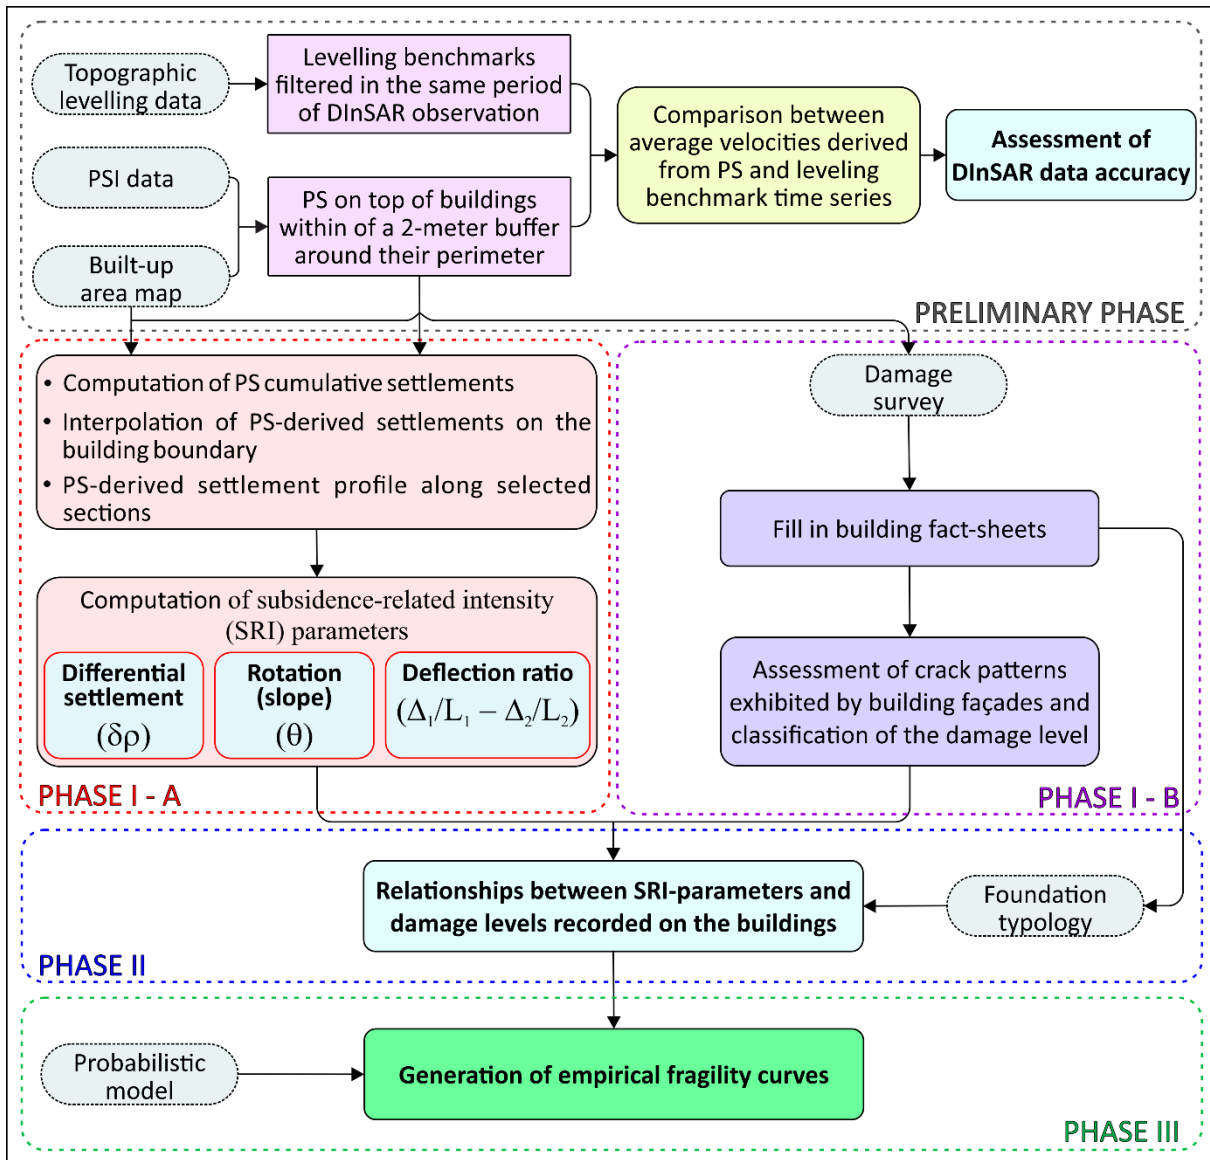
Topographic levelling data

Levelling benchmarks filtered in the same period of DInSAR observation

PSI data

Built-up area map

PS on top of buildings within of a 2-meter buffer around their perimeter

Comparison between average velocities derived from PS and leveling benchmark time series

Assessment of DInSAR data accuracy

PRELIMINARY PHASE

• Computation of PS cumulative settlements
• Interpolation of PS-derived settlements on the building boundary
• PS-derived settlement profile along selected sections

Computation of subsidence-related intensity (SRI) parameters

Differential settlement $(\delta\rho)$

Rotation (slope) $(\theta)$

Deflection ratio $(\Delta_1/L_1 - \Delta_2/L_2)$

PHASE I - A

Damage survey

Fill in building fact-sheets

Assessment of crack patterns exhibited by building façades and classification of the damage level

PHASE I - B

Relationships between SRI-parameters and damage levels recorded on the buildings

Foundation typology

PHASE II

Probabilistic model

Generation of empirical fragility curves

PHASE III